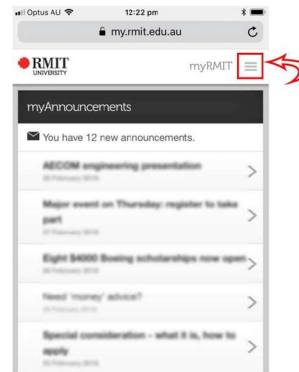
Optus AU 12:22 pm
my.rmit.edu.au

RMIT UNIVERSITY
myRMIT

myAnnouncements

You have 12 new announcements.

AECOM engineering presentation
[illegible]

Major event on Thursday: register to take part
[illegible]

Eight $4000 Boeing scholarships now open
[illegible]

Need 'money' advice?
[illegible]

Special consideration - what it is, how to apply